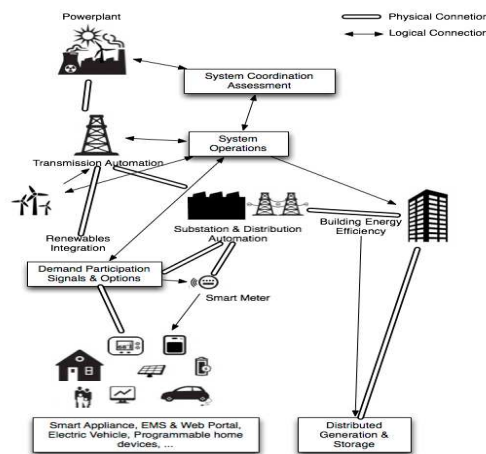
Powerplant

Physical Connetion

Logical Connection

System Coordination Assessment

System Operations

Transmission Automation

Substation & Distribution Automation

Building Energy Efficiency

Renewables Integration

Demand Participation Signals & Options

Smart Meter

Smart Appliance, EMS & Web Portal, Electric Vehicle, Programmable home devices, ...

Distributed Generation & Storage